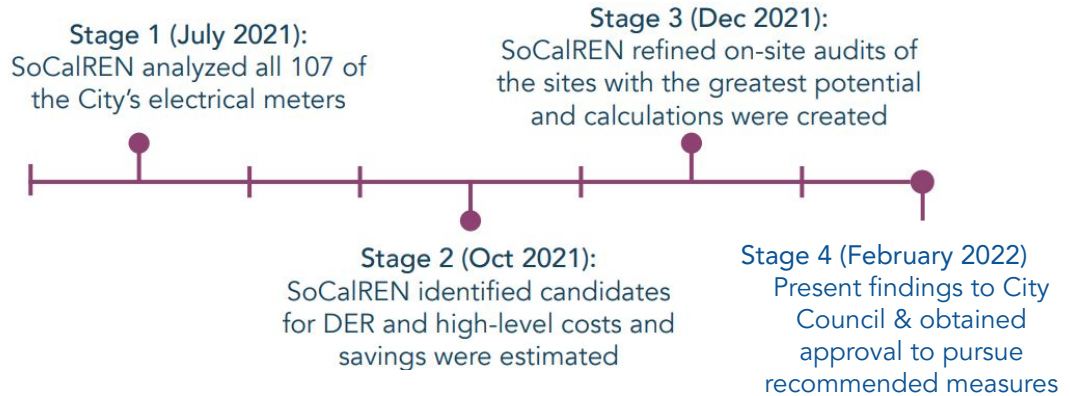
Stage 1 (July 2021):
SoCalREN analyzed all 107 of the City's electrical meters

Stage 3 (Dec 2021):
SoCalREN refined on-site audits of the sites with the greatest potential and calculations were created

Stage 2 (Oct 2021):
SoCalREN identified candidates for DER and high-level costs and savings were estimated

Stage 4 (February 2022)
Present findings to City Council & obtained approval to pursue recommended measures